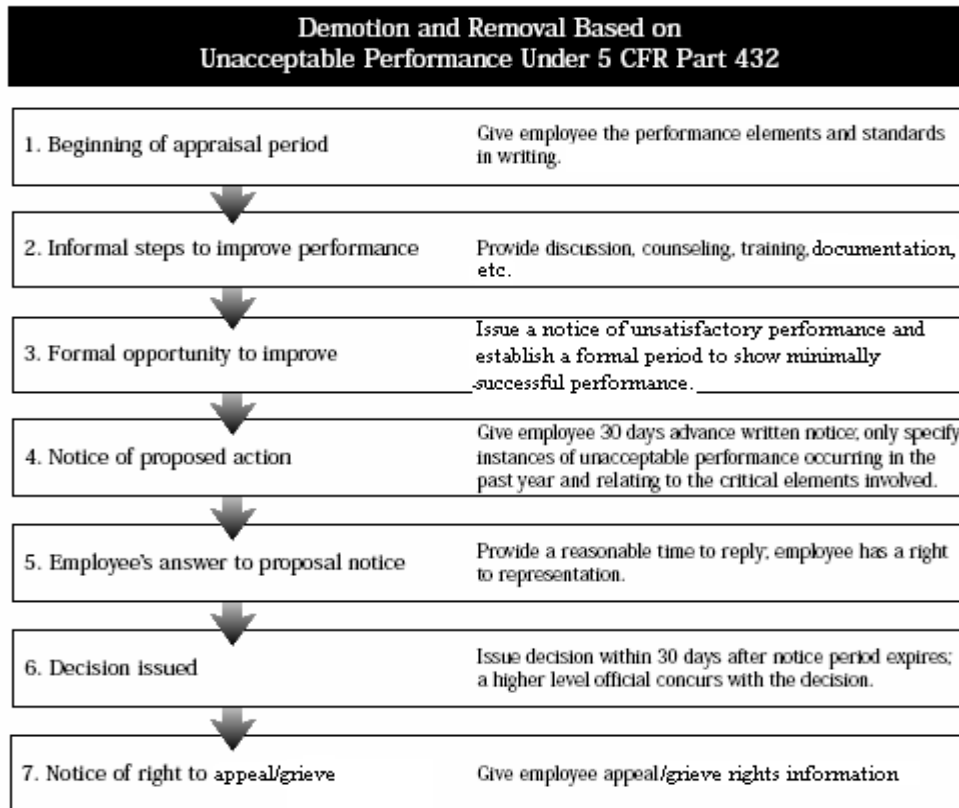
Demotion and Removal Based on Unacceptable Performance Under 5 CFR Part 432

1. Beginning of appraisal period

Give employee the performance elements and standards in writing.

2. Informal steps to improve performance

Provide discussion, counseling, training, documentation, etc.

3. Formal opportunity to improve

Issue a notice of unsatisfactory performance and establish a formal period to show minimally successful performance.

4. Notice of proposed action

Give employee 30 days advance written notice; only specify instances of unacceptable performance occurring in the past year and relating to the critical elements involved.

5. Employee's answer to proposal notice

Provide a reasonable time to reply; employee has a right to representation.

6. Decision issued

Issue decision within 30 days after notice period expires; a higher level official concurs with the decision.

7. Notice of right to appeal/grieve

Give employee appeal/grieve rights information